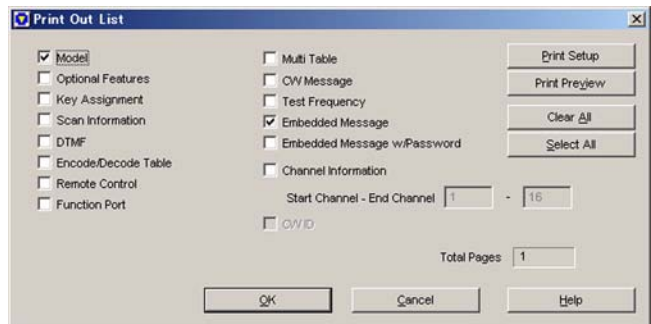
Print Out List

Model
Optional Features
Key Assignment
Scan Information
DTMF
Encode/Decode Table
Remote Control
Function Port

Multi Table
CW Message
Test Frequency
Embedded Message
Embedded Message w/Password

Channel Information

Start Channel - End Channel 1 - 16

CW ID

Print Setup
Print Preview
Clear All
Select All

Total Pages 1

OK
Cancel
Help